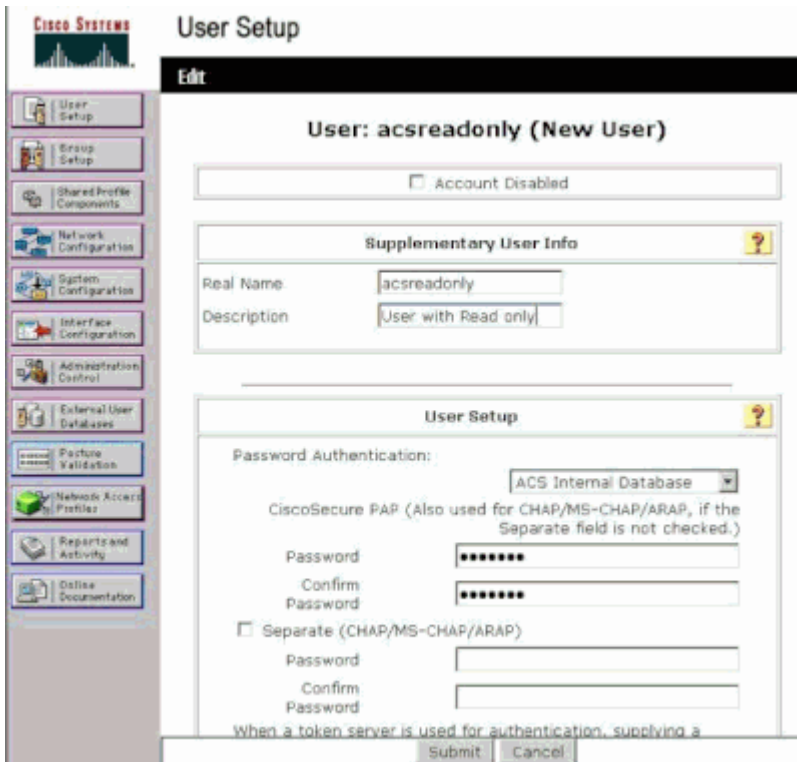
Cisco Systems

User Setup

Edit

User Setup
Group Setup
Shared Profile Components
Network Configuration
System Configuration
Interface Configuration
Administration Control
External User Databases
Posture Validation
Network Access Profiles
Reports and Activity
Online Documentation

User: acsreadonly (New User)

☐ Account Disabled

Supplementary User Info ?

Real Name acsreadonly
Description User with Read only

User Setup ?

Password Authentication:
ACS Internal Database
CiscoSecure PAP (Also used for CHAP/MS-CHAP/ARAP, if the Separate field is not checked.)
Password •••••••
Confirm Password •••••••
☐ Separate (CHAP/MS-CHAP/ARAP)
Password
Confirm Password
When a token server is used for authentication, supplying a

Submit Cancel